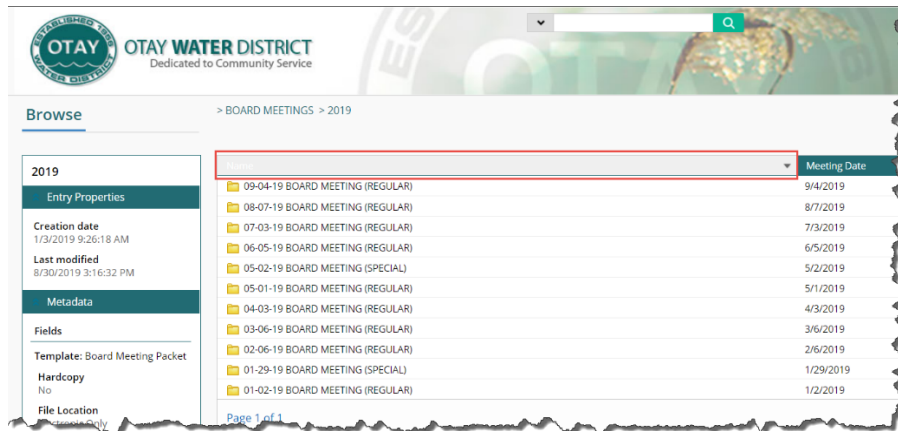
ESTABLISHED 1956
OTAY
WATER DISTRICT

OTAY WATER DISTRICT
Dedicated to Community Service

Browse

> BOARD MEETINGS > 2019

2019

Entry Properties

Creation date
1/3/2019 9:26:18 AM

Last modified
8/30/2019 3:16:32 PM

Metadata

Fields

Template: Board Meeting Packet

Hardcopy
No

File Location
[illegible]

| Name | Meeting Date |
|---|---|
| 09-04-19 BOARD MEETING (REGULAR) | 9/4/2019 |
| 08-07-19 BOARD MEETING (REGULAR) | 8/7/2019 |
| 07-03-19 BOARD MEETING (REGULAR) | 7/3/2019 |
| 06-05-19 BOARD MEETING (REGULAR) | 6/5/2019 |
| 05-02-19 BOARD MEETING (SPECIAL) | 5/2/2019 |
| 05-01-19 BOARD MEETING (REGULAR) | 5/1/2019 |
| 04-03-19 BOARD MEETING (REGULAR) | 4/3/2019 |
| 03-06-19 BOARD MEETING (REGULAR) | 3/6/2019 |
| 02-06-19 BOARD MEETING (REGULAR) | 2/6/2019 |
| 01-29-19 BOARD MEETING (SPECIAL) | 1/29/2019 |
| 01-02-19 BOARD MEETING (REGULAR) | 1/2/2019 |

Page 1 of 1